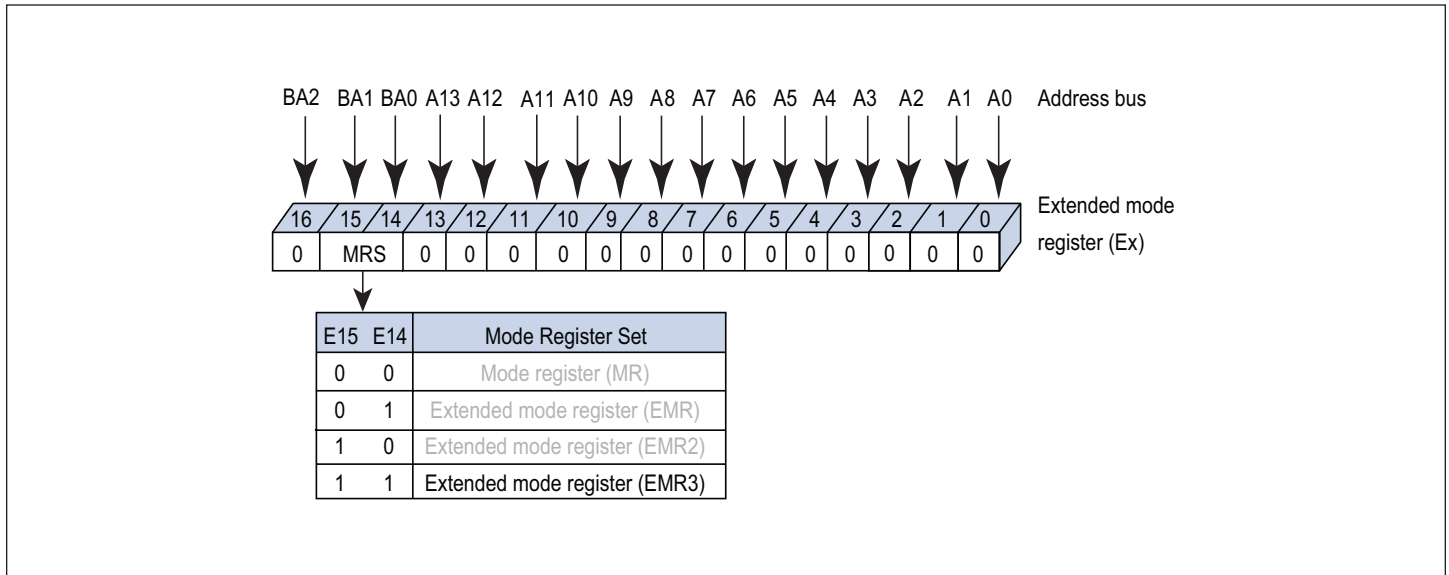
BA2 BA1 BA0 A13 A12 A11 A10 A9 A8 A7 A6 A5 A4 A3 A2 A1 A0 Address bus

| 16 | 15 | 14 | 13 | 12 | 11 | 10 | 9 | 8 | 7 | 6 | 5 | 4 | 3 | 2 | 1 | 0 |
|---|---|---|---|---|---|---|---|---|---|---|---|---|---|---|---|---|
| 0 | MRS | | 0 | 0 | 0 | 0 | 0 | 0 | 0 | 0 | 0 | 0 | 0 | 0 | 0 | 0 |

Extended mode register (Ex)

| E15 | E14 | Mode Register Set |
|---|---|---|
| 0 | 0 | Mode register (MR) |
| 0 | 1 | Extended mode register (EMR) |
| 1 | 0 | Extended mode register (EMR2) |
| 1 | 1 | Extended mode register (EMR3) |